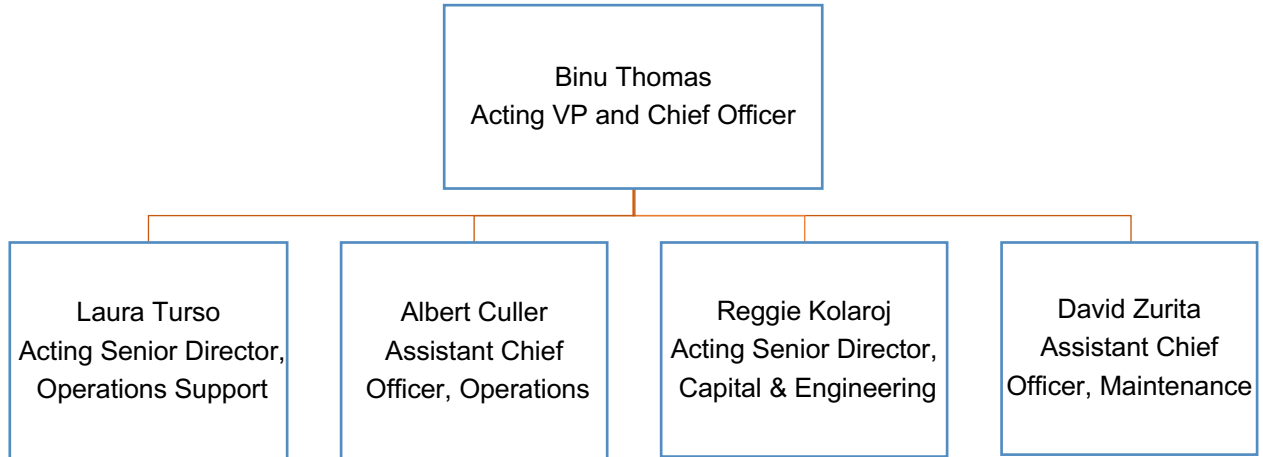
Binu Thomas
Acting VP and Chief Officer

Laura Turso
Acting Senior Director, Operations Support

Albert Culler
Assistant Chief Officer, Operations

Reggie Kolaroj
Acting Senior Director, Capital & Engineering

David Zurita
Assistant Chief Officer, Maintenance